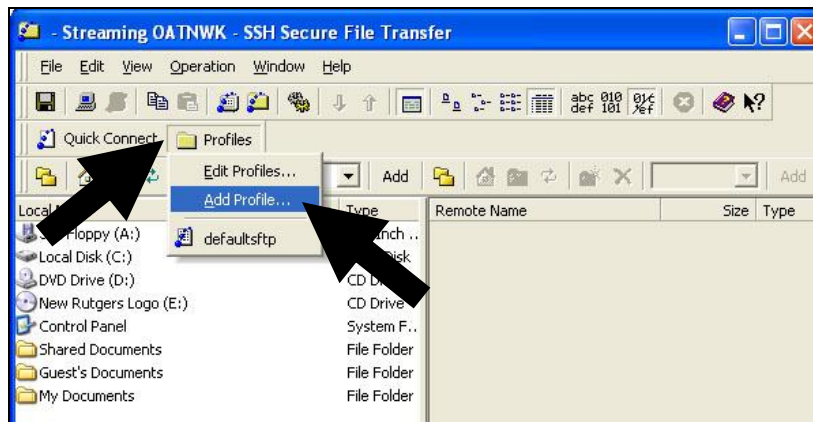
- Streaming OATNWK - SSH Secure File Transfer

File Edit View Operation Window Help

abc 010 def 101

Quick Connect Profiles

Edit Profiles...
Add Profile...
defaultsftp

Add

Add

| Local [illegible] | Type |
|---|---|
| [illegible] Floppy (A:) | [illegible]nch .. |
| Local Disk (C:) | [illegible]isk |
| DVD Drive (D:) | CD D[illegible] |
| New Rutgers Logo (E:) | CD Drive |
| Control Panel | System F.. |
| Shared Documents | File Folder |
| Guest's Documents | File Folder |
| My Documents | File Folder |

| Remote Name | Size | Type |
|---|---|---|